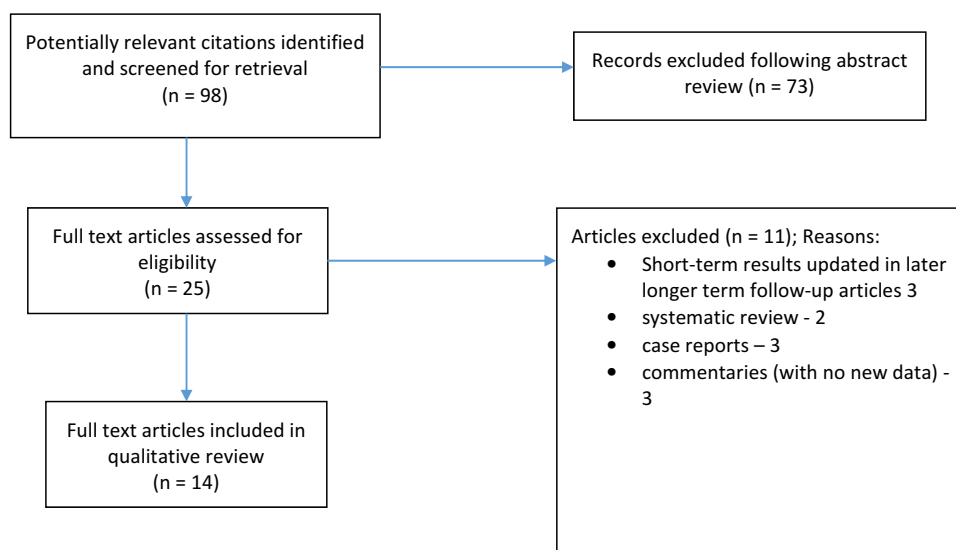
Potentially relevant citations identified and screened for retrieval
(n = 98)

Records excluded following abstract review (n = 73)

Full text articles assessed for eligibility
(n = 25)

Articles excluded (n = 11); Reasons:
- Short-term results updated in later longer term follow-up articles 3
- systematic review - 2
- case reports – 3
- commentaries (with no new data) - 3

Full text articles included in qualitative review
(n = 14)